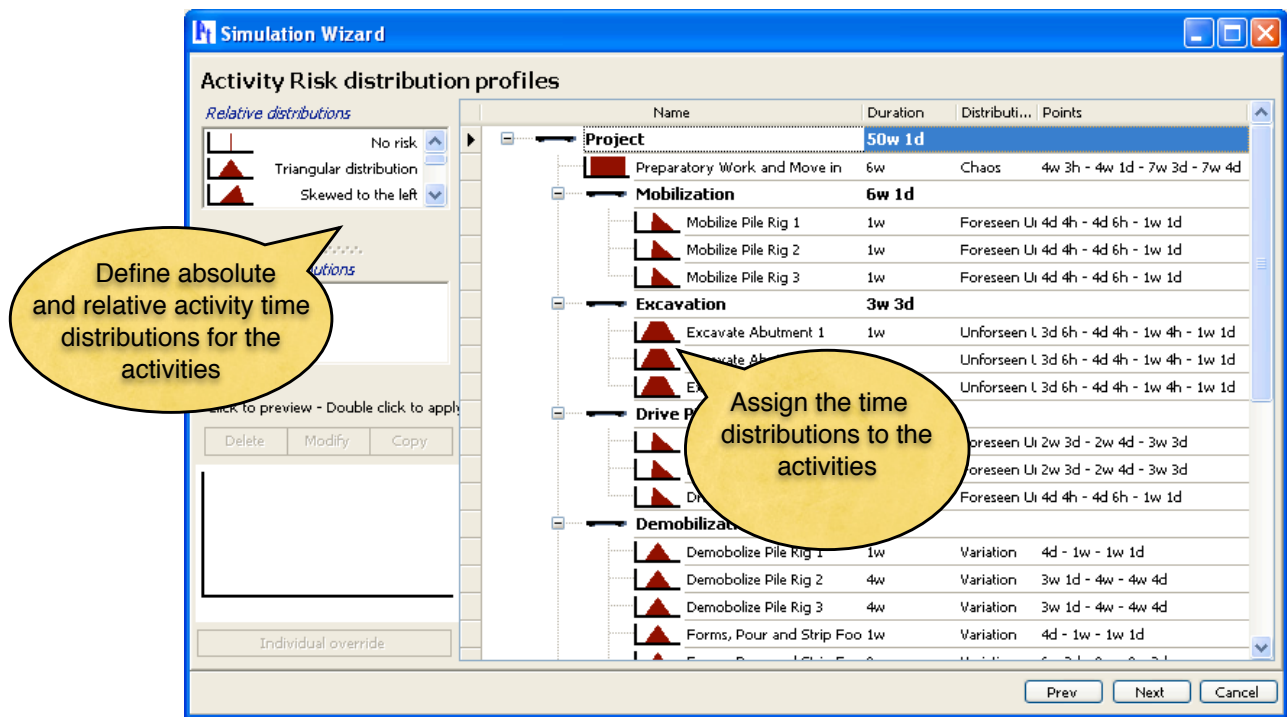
Simulation Wizard

Activity Risk distribution profiles

Relative distributions

No risk
Triangular distribution
Skewed to the left

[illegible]utions

Click to preview - Double click to apply

Delete | Modify | Copy

Individual override

Define absolute and relative activity time distributions for the activities

| Name | Duration | Distributi... | Points |
|---|---|---|---|
| Project | 50w 1d | | |
| Preparatory Work and Move in | 6w | Chaos | 4w 3h - 4w 1d - 7w 3d - 7w 4d |
| Mobilization | 6w 1d | | |
| Mobilize Pile Rig 1 | 1w | Foreseen U | 4d 4h - 4d 6h - 1w 1d |
| Mobilize Pile Rig 2 | 1w | Foreseen U | 4d 4h - 4d 6h - 1w 1d |
| Mobilize Pile Rig 3 | 1w | Foreseen U | 4d 4h - 4d 6h - 1w 1d |
| Excavation | 3w 3d | | |
| Excavate Abutment 1 | 1w | Unforseen U | 3d 6h - 4d 4h - 1w 4h - 1w 1d |
| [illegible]cavate Ab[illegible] | | Unforseen U | 3d 6h - 4d 4h - 1w 4h - 1w 1d |
| Ex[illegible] | | Unforseen U | 3d 6h - 4d 4h - 1w 4h - 1w 1d |
| Drive P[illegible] | | | |
| | | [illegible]oreseen U | 2w 3d - 2w 4d - 3w 3d |
| | | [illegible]oreseen U | 2w 3d - 2w 4d - 3w 3d |
| Dr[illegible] | | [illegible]oreseen U | 4d 4h - 4d 6h - 1w 1d |
| Demobilizati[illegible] | | | |
| Demobolize Pile Rig 1 | 1w | Variation | 4d - 1w - 1w 1d |
| Demobolize Pile Rig 2 | 4w | Variation | 3w 1d - 4w - 4w 4d |
| Demobolize Pile Rig 3 | 4w | Variation | 3w 1d - 4w - 4w 4d |
| Forms, Pour and Strip Foo | 1w | Variation | 4d - 1w - 1w 1d |

Assign the time distributions to the activities

Prev | Next | Cancel